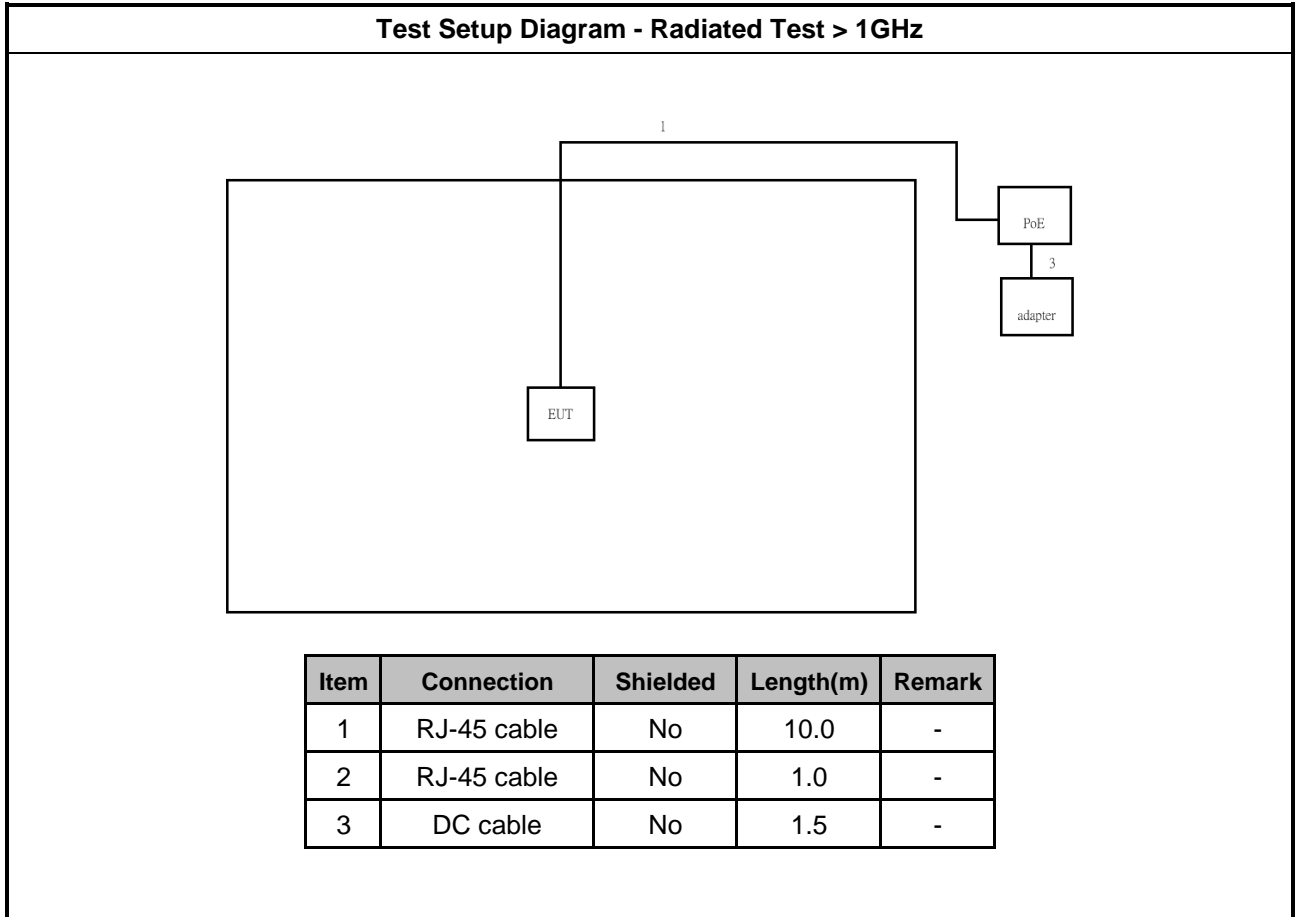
Test Setup Diagram - Radiated Test > 1GHz

1

PoE

3

adapter

EUT

| Item | Connection | Shielded | Length(m) | Remark |
|---|---|---|---|---|
| 1 | RJ-45 cable | No | 10.0 | - |
| 2 | RJ-45 cable | No | 1.0 | - |
| 3 | DC cable | No | 1.5 | - |